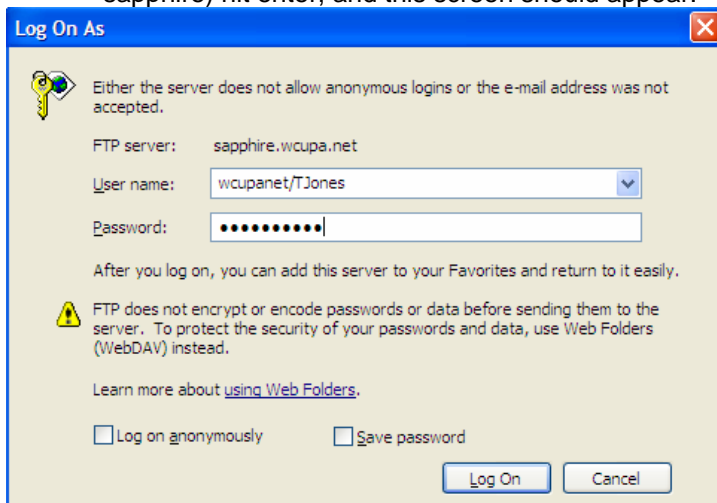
sapphire) hit enter, and this screen should appear.

Log On As

Either the server does not allow anonymous logins or the e-mail address was not accepted.

FTP server: sapphire.wcupa.net

User name: wcupanet/TJones

Password: ●●●●●●●●●●●

After you log on, you can add this server to your Favorites and return to it easily.

FTP does not encrypt or encode passwords or data before sending them to the server. To protect the security of your passwords and data, use Web Folders (WebDAV) instead.

Learn more about using Web Folders.

Log on anonymously Save password

Log On Cancel